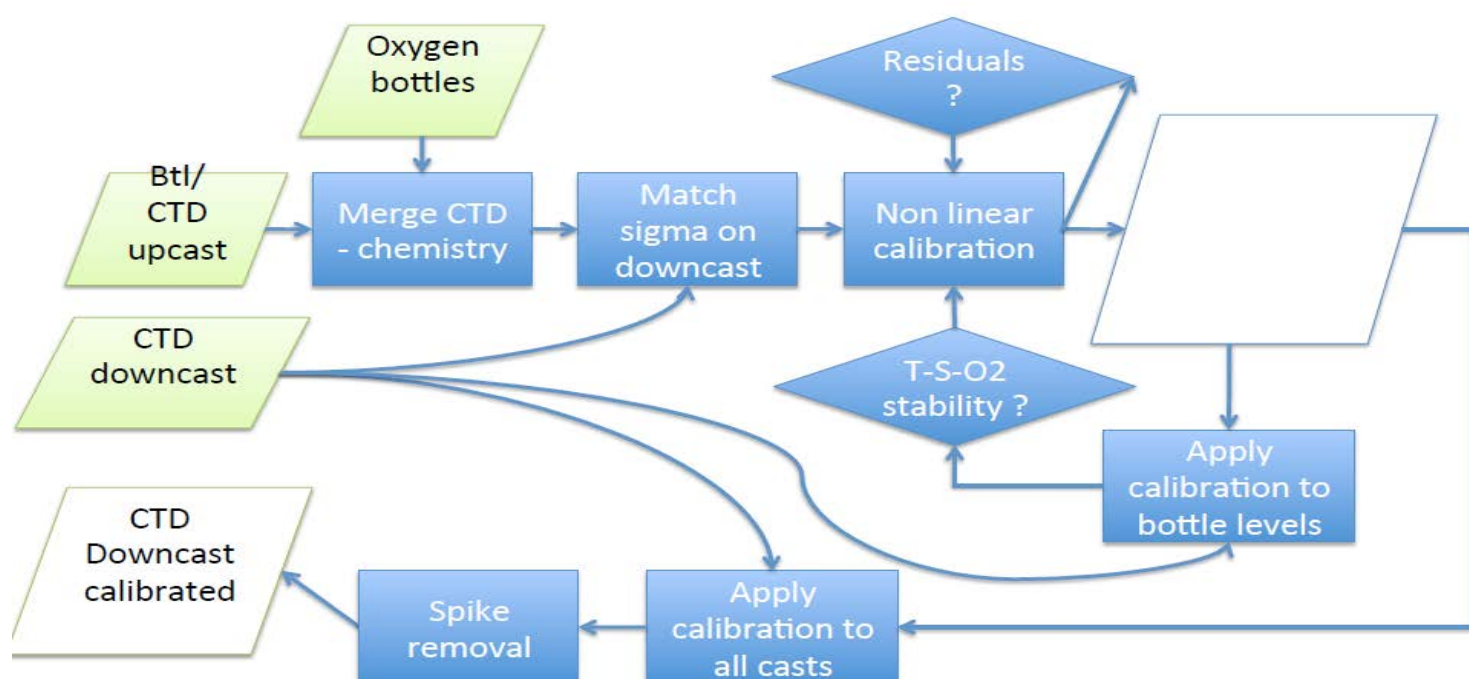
Oxygen bottles

Btl/ CTD upcast

Merge CTD - chemistry

Match sigma on downcast

Residuals ?

Non linear calibration

CTD downcast

T-S-O2 stability ?

Apply calibration to bottle levels

CTD Downcast calibrated

Spike removal

Apply calibration to all casts